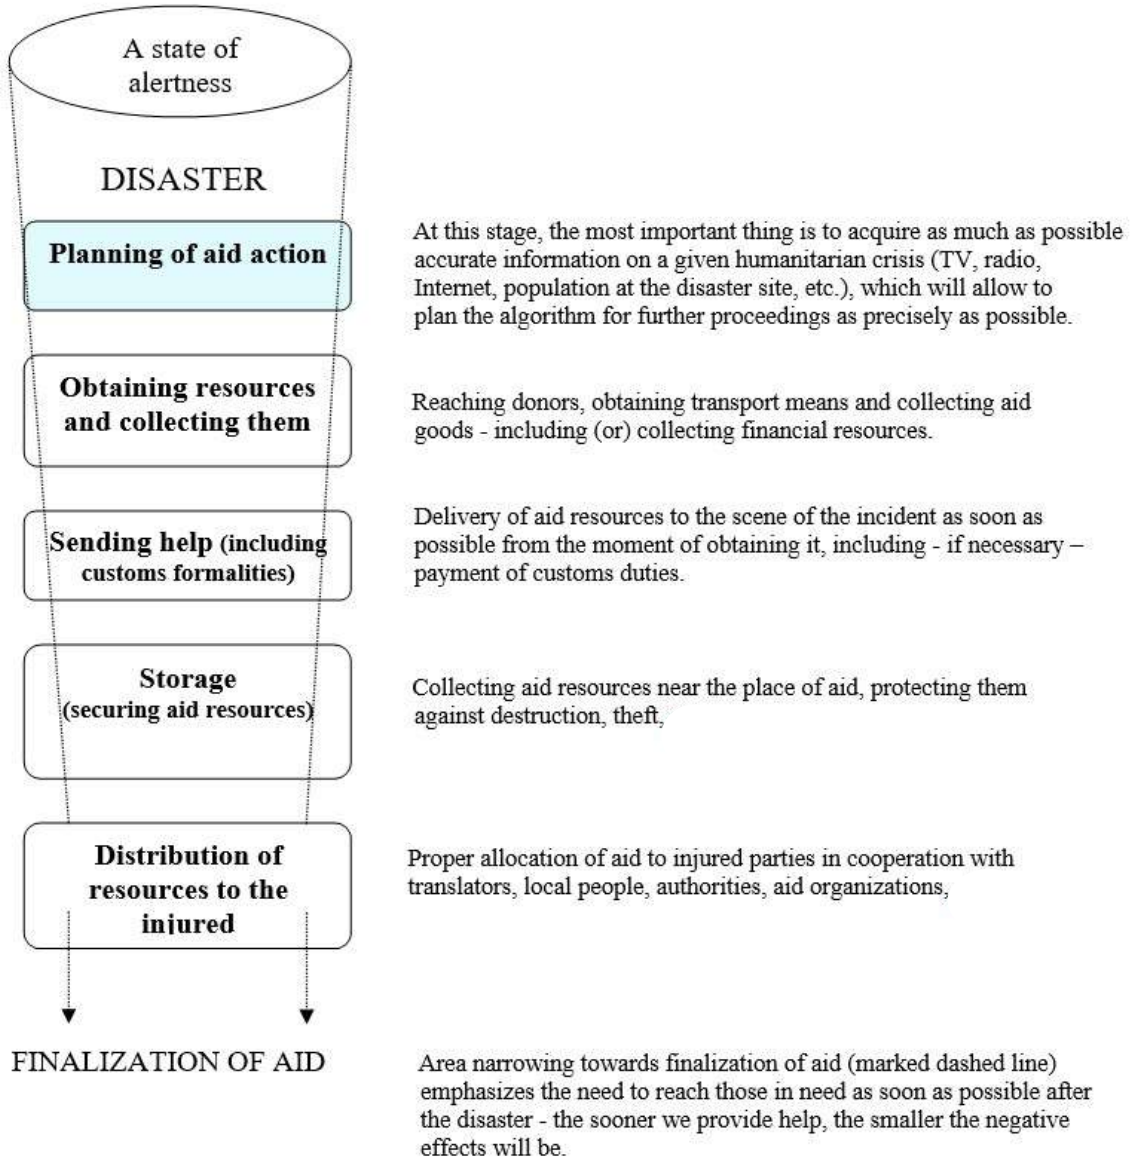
A state of alertness

DISASTER

Planning of aid action

At this stage, the most important thing is to acquire as much as possible accurate information on a given humanitarian crisis (TV, radio, Internet, population at the disaster site, etc.), which will allow to plan the algorithm for further proceedings as precisely as possible.

Obtaining resources and collecting them

Reaching donors, obtaining transport means and collecting aid goods - including (or) collecting financial resources.

Sending help (including customs formalities)

Delivery of aid resources to the scene of the incident as soon as possible from the moment of obtaining it, including - if necessary – payment of customs duties.

Storage (securing aid resources)

Collecting aid resources near the place of aid, protecting them against destruction, theft,

Distribution of resources to the injured

Proper allocation of aid to injured parties in cooperation with translators, local people, authorities, aid organizations,

FINALIZATION OF AID

Area narrowing towards finalization of aid (marked dashed line) emphasizes the need to reach those in need as soon as possible after the disaster - the sooner we provide help, the smaller the negative effects will be.